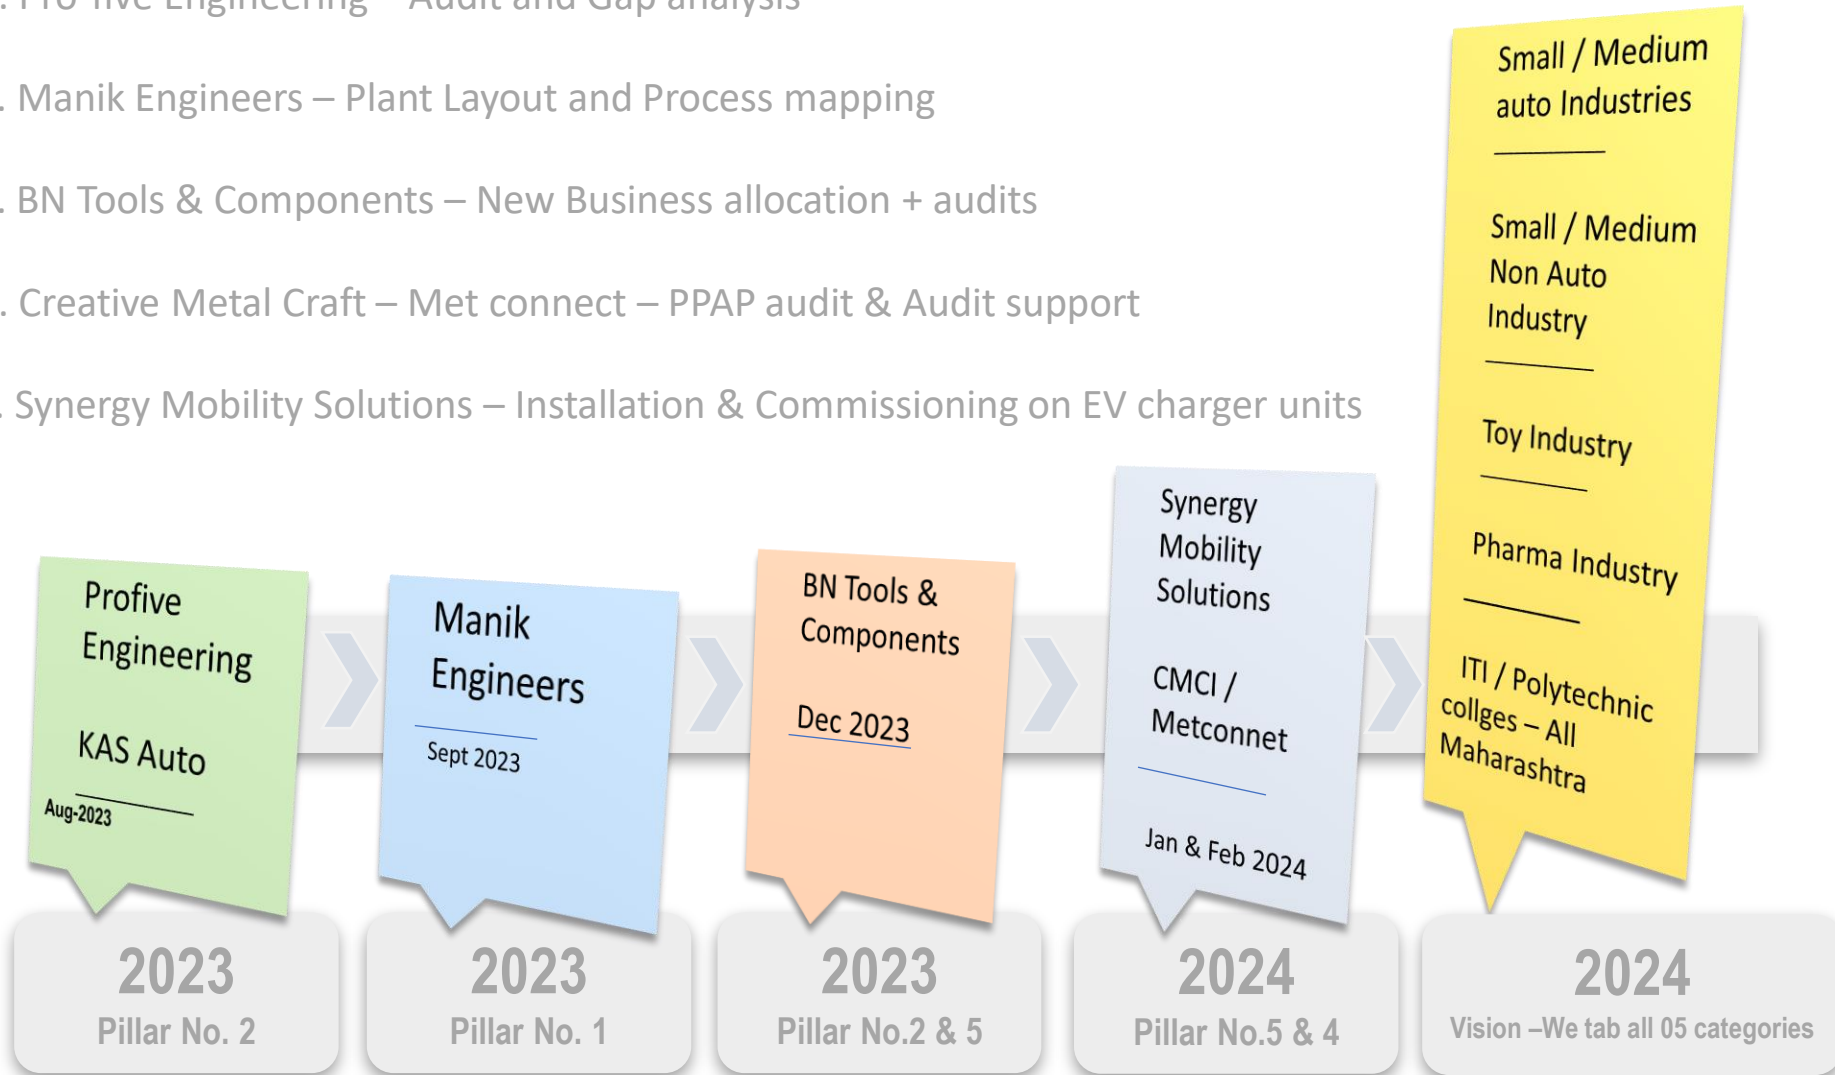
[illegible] Pro-five Engineering – Audit and Gap analysis

. Manik Engineers – Plant Layout and Process mapping

. BN Tools & Components – New Business allocation + audits

. Creative Metal Craft – Met connect – PPAP audit & Audit support

. Synergy Mobility Solutions – Installation & Commissioning on EV charger units

Small / Medium auto Industries

Small / Medium Non Auto Industry

Toy Industry

Pharma Industry

ITI / Polytechnic collges – All Maharashtra

Profive Engineering

KAS Auto

Aug-2023

Manik Engineers

Sept 2023

BN Tools & Components

Dec 2023

Synergy Mobility Solutions

CMCI / Metconnet

Jan & Feb 2024

2023
Pillar No. 2

2023
Pillar No. 1

2023
Pillar No.2 & 5

2024
Pillar No.5 & 4

2024
Vision –We tab all 05 categories